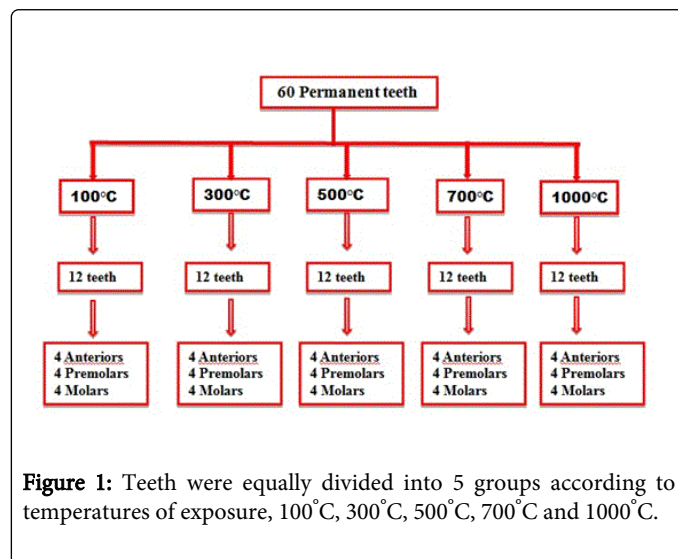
60 Permanent teeth

100°C

300°C

500°C

700°C

1000°C

12 teeth

12 teeth

12 teeth

12 teeth

12 teeth

4 Anteriors
4 Premolars
4 Molars

4 Anteriors
4 Premolars
4 Molars

4 Anteriors
4 Premolars
4 Molars

4 Anteriors
4 Premolars
4 Molars

4 Anteriors
4 Premolars
4 Molars

Figure 1: Teeth were equally divided into 5 groups according to temperatures of exposure, 100˚C, 300˚C, 500˚C, 700˚C and 1000˚C.